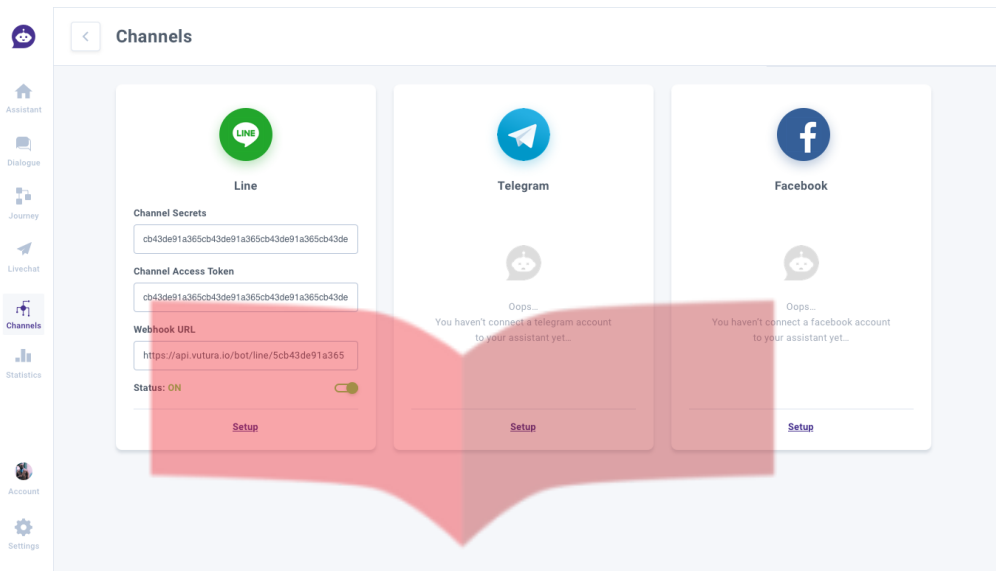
Assistant
Dialogue
Journey
Livechat
Channels
Statistics
Account
Settings

Channels

LINE
Line
Channel Secrets
cb43de91a365cb43de91a365cb43de91a365cb43de
Channel Access Token
cb43de91a365cb43de91a365cb43de91a365cb43de
Webhook URL
https://api.vutura.io/bot/line/5cb43de91a365
Status: ON
Setup

Telegram
Oops...
You haven't connect a telegram account to your assistant yet...
Setup

Facebook
Oops...
You haven't connect a facebook account to your assistant yet...
Setup